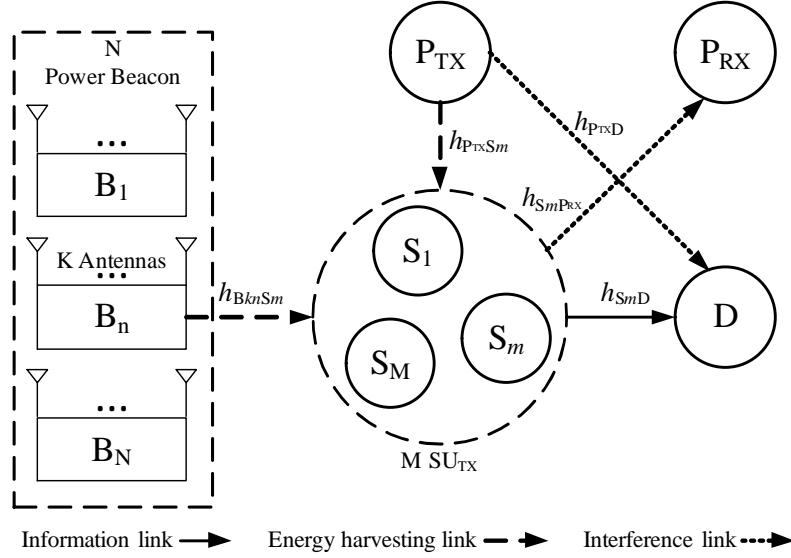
N
Power Beacon

...

$B_1$

K Antennas

...

$B_n$

...

$B_N$

$P_{TX}$

$P_{RX}$

$h_{P_{TX}D}$

$h_{P_{TX}S_m}$

$h_{S_mP_{RX}}$

$h_{B_{kn}S_m}$

$S_1$

$S_M$

$S_m$

$h_{S_mD}$

D

M $SU_{TX}$

Information link

Energy harvesting link

Interference link